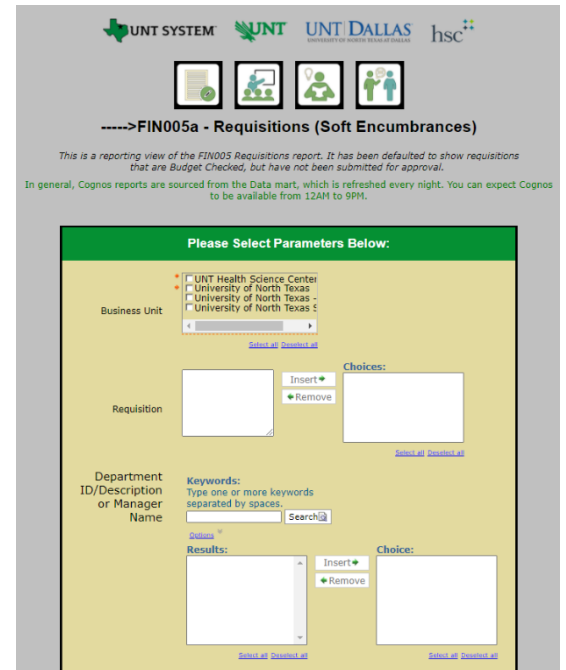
UNT SYSTEM UNT UNT DALLAS UNIVERSITY OF NORTH TEXAS AT DALLAS hsc

----->FIN005a - Requisitions (Soft Encumbrances)

This is a reporting view of the FIN005 Requisitions report. It has been defaulted to show requisitions that are Budget Checked, but have not been submitted for approval.

In general, Cognos reports are sourced from the Data mart, which is refreshed every night. You can expect Cognos to be available from 12AM to 9PM.

Please Select Parameters Below:

Business Unit

UNT Health Science Center
University of North Texas
University of North Texas -
University of North Texas S

Select all Deselect all

Requisition

Insert
Remove

Choices:

Select all Deselect all

Department ID/Description or Manager Name

Keywords:
Type one or more keywords separated by spaces.

Search

Options

Results:

Insert
Remove

Choice:

Select all Deselect all

Select all Deselect all